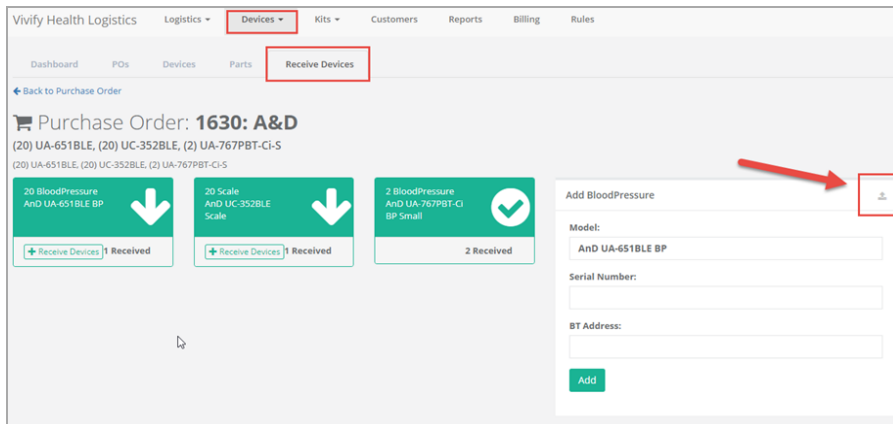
Vivify Health Logistics Logistics ▾ Devices ▾ Kits ▾ Customers Reports Billing Rules

Dashboard POs Devices Parts Receive Devices

← Back to Purchase Order

Purchase Order: 1630: A&D

(20) UA-651BLE, (20) UC-352BLE, (2) UA-767PBT-Ci-S

(20) UA-651BLE, (20) UC-352BLE, (2) UA-767PBT-Ci-S

20 BloodPressure
AnD UA-651BLE BP

+ Receive Devices 1 Received

20 Scale
AnD UC-352BLE
Scale

+ Receive Devices 1 Received

2 BloodPressure
AnD UA-767PBT-Ci
BP Small

2 Received

Add BloodPressure

Model:

AnD UA-651BLE BP

Serial Number:

BT Address:

Add